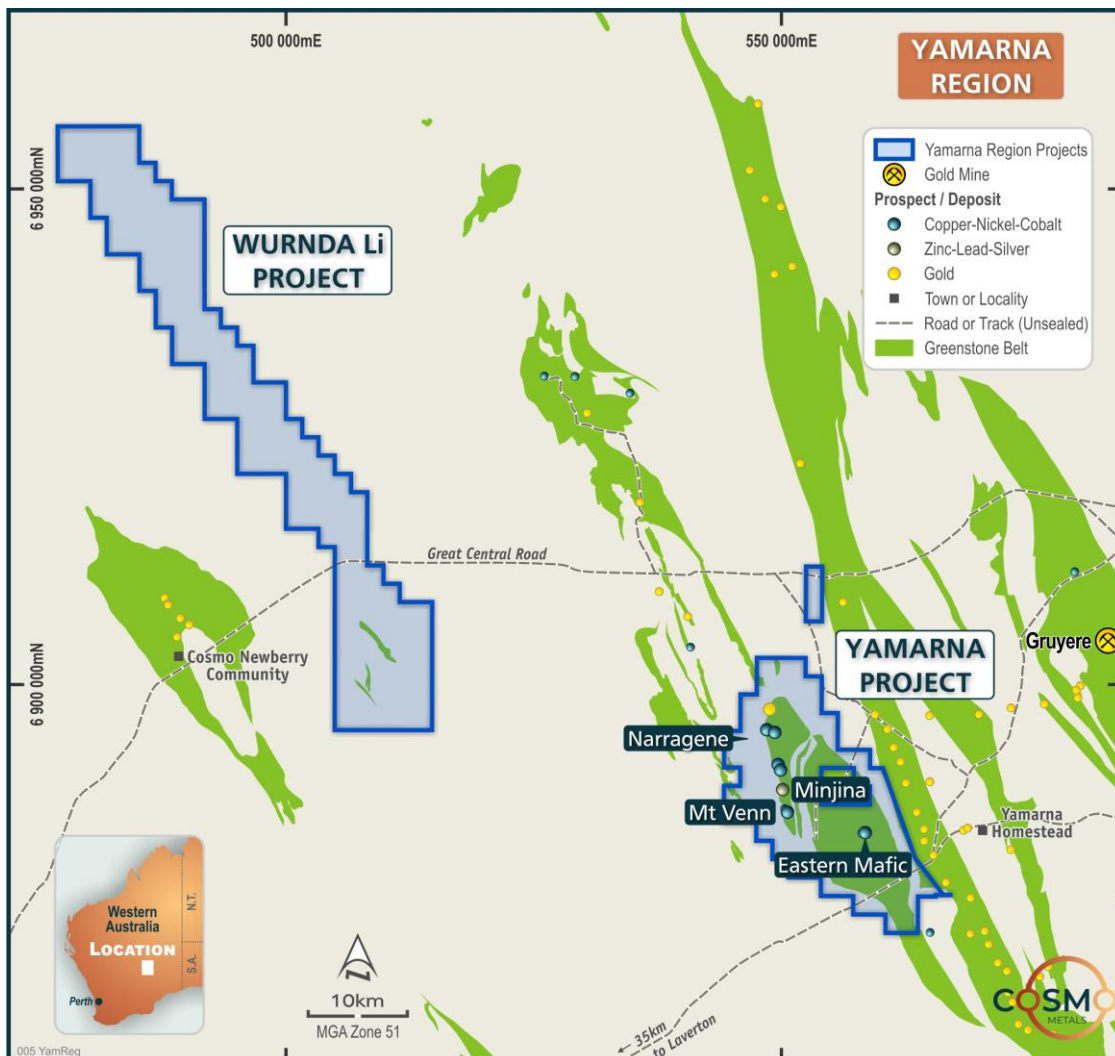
500 000mE

550 000mE

YAMARNA REGION

Yamarna Region Projects
Gold Mine
Prospect / Deposit
Copper-Nickel-Cobalt
Zinc-Lead-Silver
Gold
Town or Locality
Road or Track (Unsealed)
Greenstone Belt

6 950 000mN

WURNDA Li PROJECT

Great Central Road

Cosmo Newberry Community

6 900 000mN

YAMARNA PROJECT

Gruyere

Narragene

Minjina

Mt Venn

Yamarna Homestead

Eastern Mafic

Western Australia
LOCATION
N.T.
S.A.
Perth

10km
MGA Zone 51

35km to Laverton

COSMO
METALS

005 YamReg